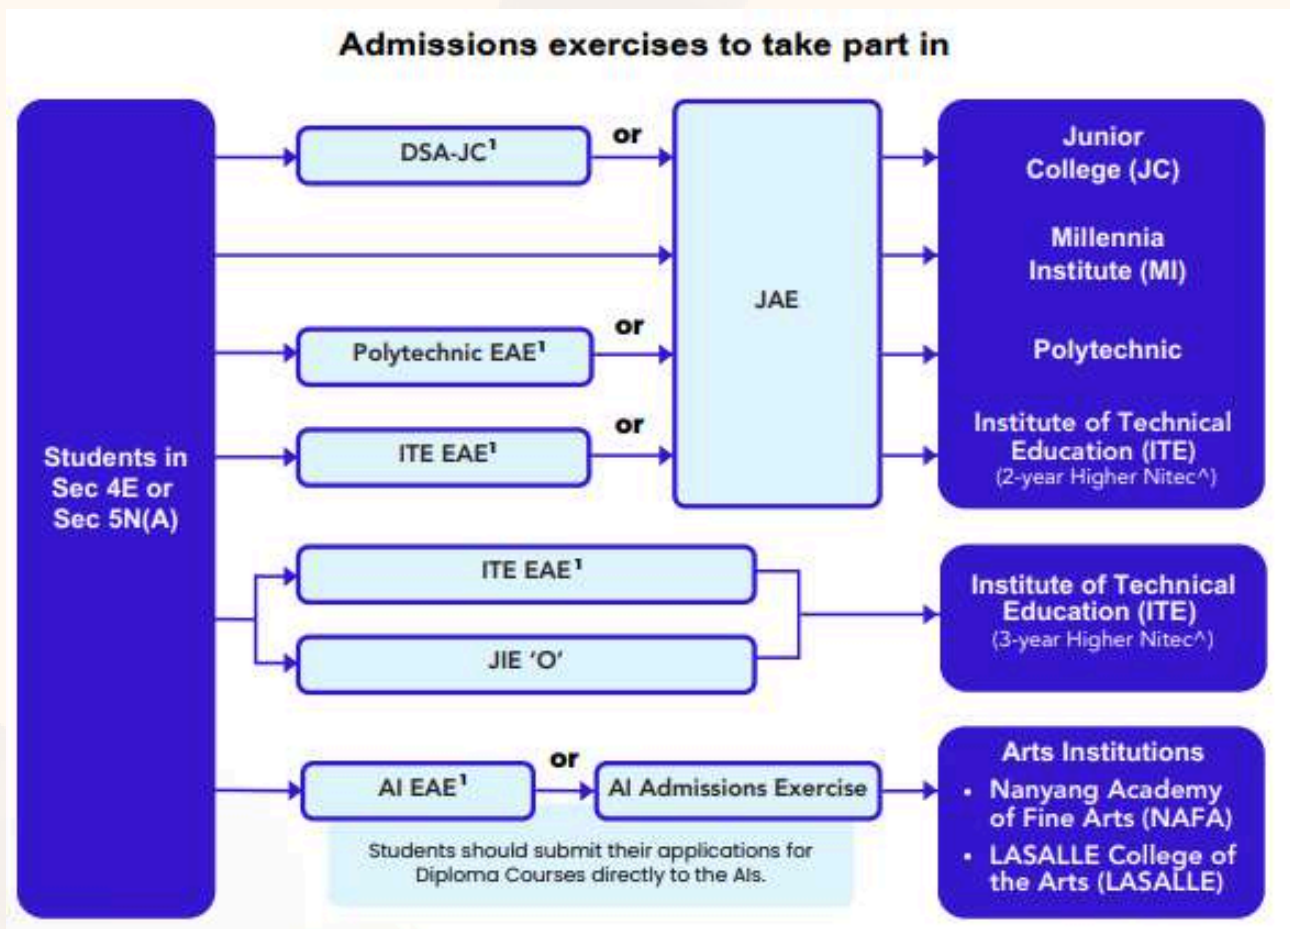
Admissions exercises to take part in

Students in Sec 4E or Sec 5N(A)

DSA-JC$^1$

or

Polytechnic EAE$^1$

or

ITE EAE$^1$

or

JAE

Junior College (JC)

Millennia Institute (MI)

Polytechnic

Institute of Technical Education (ITE)
(2-year Higher Nitec^)

ITE EAE$^1$

JIE 'O'

Institute of Technical Education (ITE)
(3-year Higher Nitec^)

AI EAE$^1$

or

AI Admissions Exercise

Students should submit their applications for Diploma Courses directly to the AIs.

Arts Institutions
• Nanyang Academy of Fine Arts (NAFA)
• LASALLE College of the Arts (LASALLE)